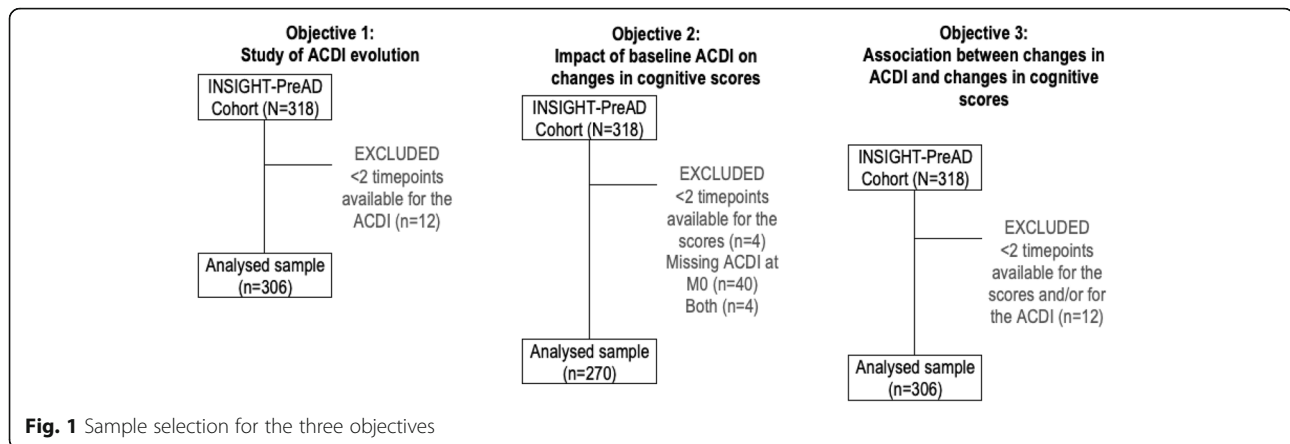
Objective 1:
Study of ACDI evolution

INSIGHT-PreAD Cohort (N=318)

EXCLUDED
<2 timepoints available for the ACDI (n=12)

Analysed sample (n=306)

Objective 2:
Impact of baseline ACDI on changes in cognitive scores

INSIGHT-PreAD Cohort (N=318)

EXCLUDED
<2 timepoints available for the scores (n=4)
Missing ACDI at M0 (n=40)
Both (n=4)

Analysed sample (n=270)

Objective 3:
Association between changes in ACDI and changes in cognitive scores

INSIGHT-PreAD Cohort (N=318)

EXCLUDED
<2 timepoints available for the scores and/or for the ACDI (n=12)

Analysed sample (n=306)

**Fig. 1** Sample selection for the three objectives